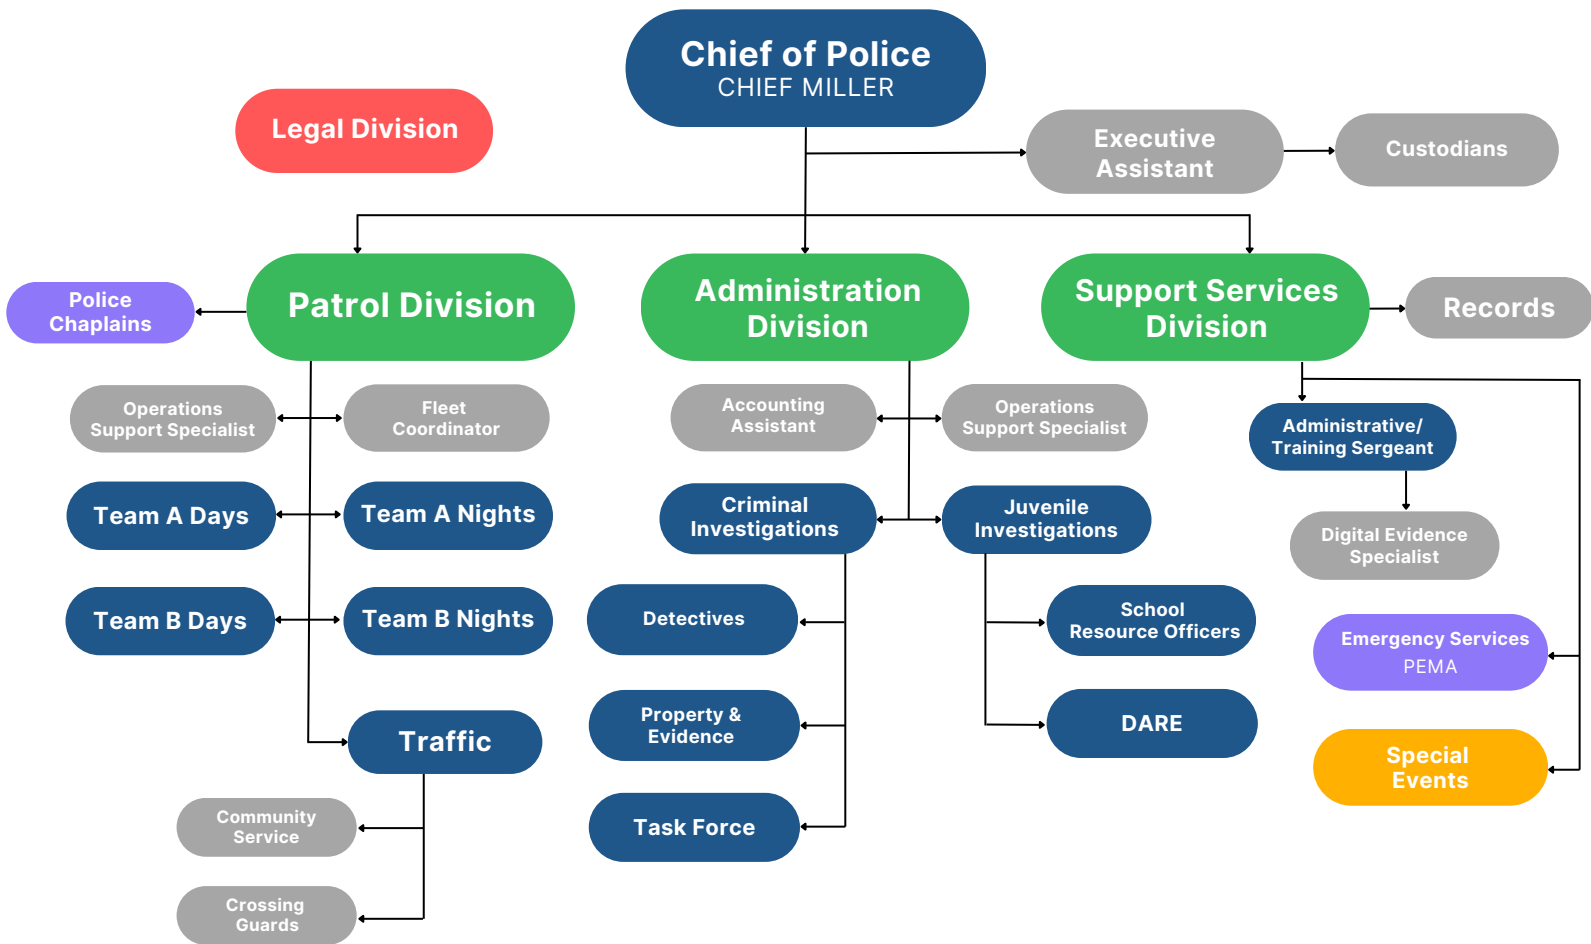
Chief of Police
CHIEF MILLER

Legal Division

Executive Assistant

Custodians

Police Chaplains

Patrol Division

Administration Division

Support Services Division

Records

Operations Support Specialist

Fleet Coordinator

Team A Days

Team A Nights

Team B Days

Team B Nights

Traffic

Community Service

Crossing Guards

Accounting Assistant

Operations Support Specialist

Criminal Investigations

Juvenile Investigations

Detectives

Property & Evidence

Task Force

School Resource Officers

DARE

Administrative/ Training Sergeant

Digital Evidence Specialist

Emergency Services
PEMA

Special Events